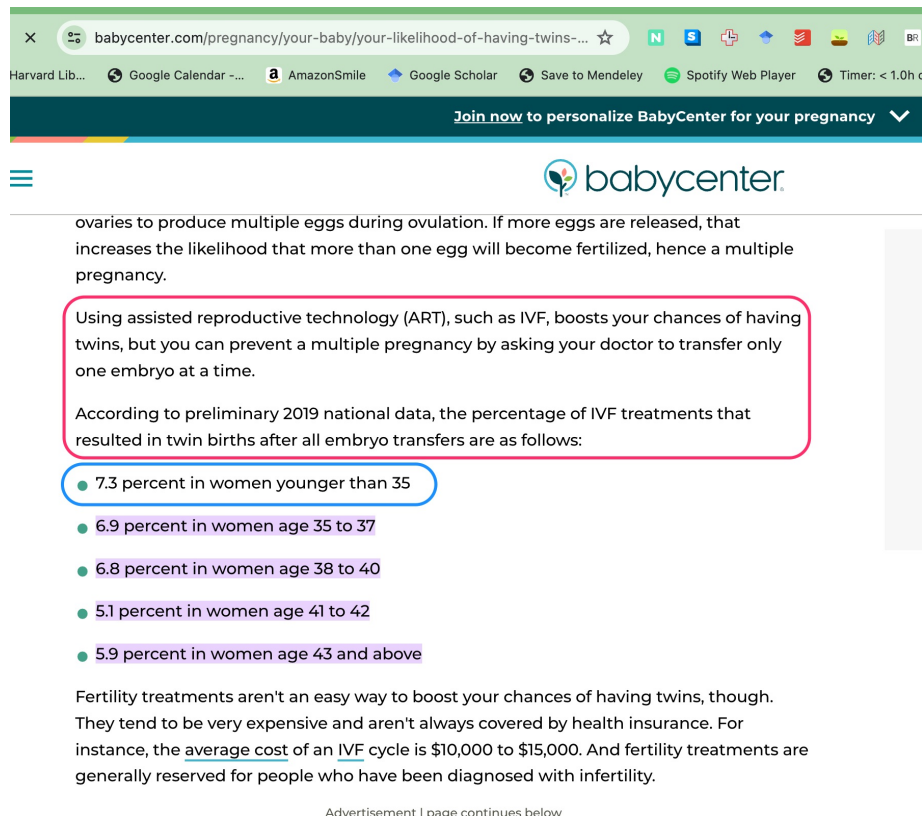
babycenter.com/pregnancy/your-baby/your-likelihood-of-having-twins-...

Harvard Lib... Google Calendar -... AmazonSmile Google Scholar Save to Mendeley Spotify Web Player Timer: < 1.0h

Join now to personalize BabyCenter for your pregnancy

babycenter

ovaries to produce multiple eggs during ovulation. If more eggs are released, that increases the likelihood that more than one egg will become fertilized, hence a multiple pregnancy.

Using assisted reproductive technology (ART), such as IVF, boosts your chances of having twins, but you can prevent a multiple pregnancy by asking your doctor to transfer only one embryo at a time.

According to preliminary 2019 national data, the percentage of IVF treatments that resulted in twin births after all embryo transfers are as follows:

- 7.3 percent in women younger than 35
- 6.9 percent in women age 35 to 37
- 6.8 percent in women age 38 to 40
- 5.1 percent in women age 41 to 42
- 5.9 percent in women age 43 and above

Fertility treatments aren't an easy way to boost your chances of having twins, though. They tend to be very expensive and aren't always covered by health insurance. For instance, the average cost of an IVF cycle is \$10,000 to \$15,000. And fertility treatments are generally reserved for people who have been diagnosed with infertility.

Advertisement | page continues below